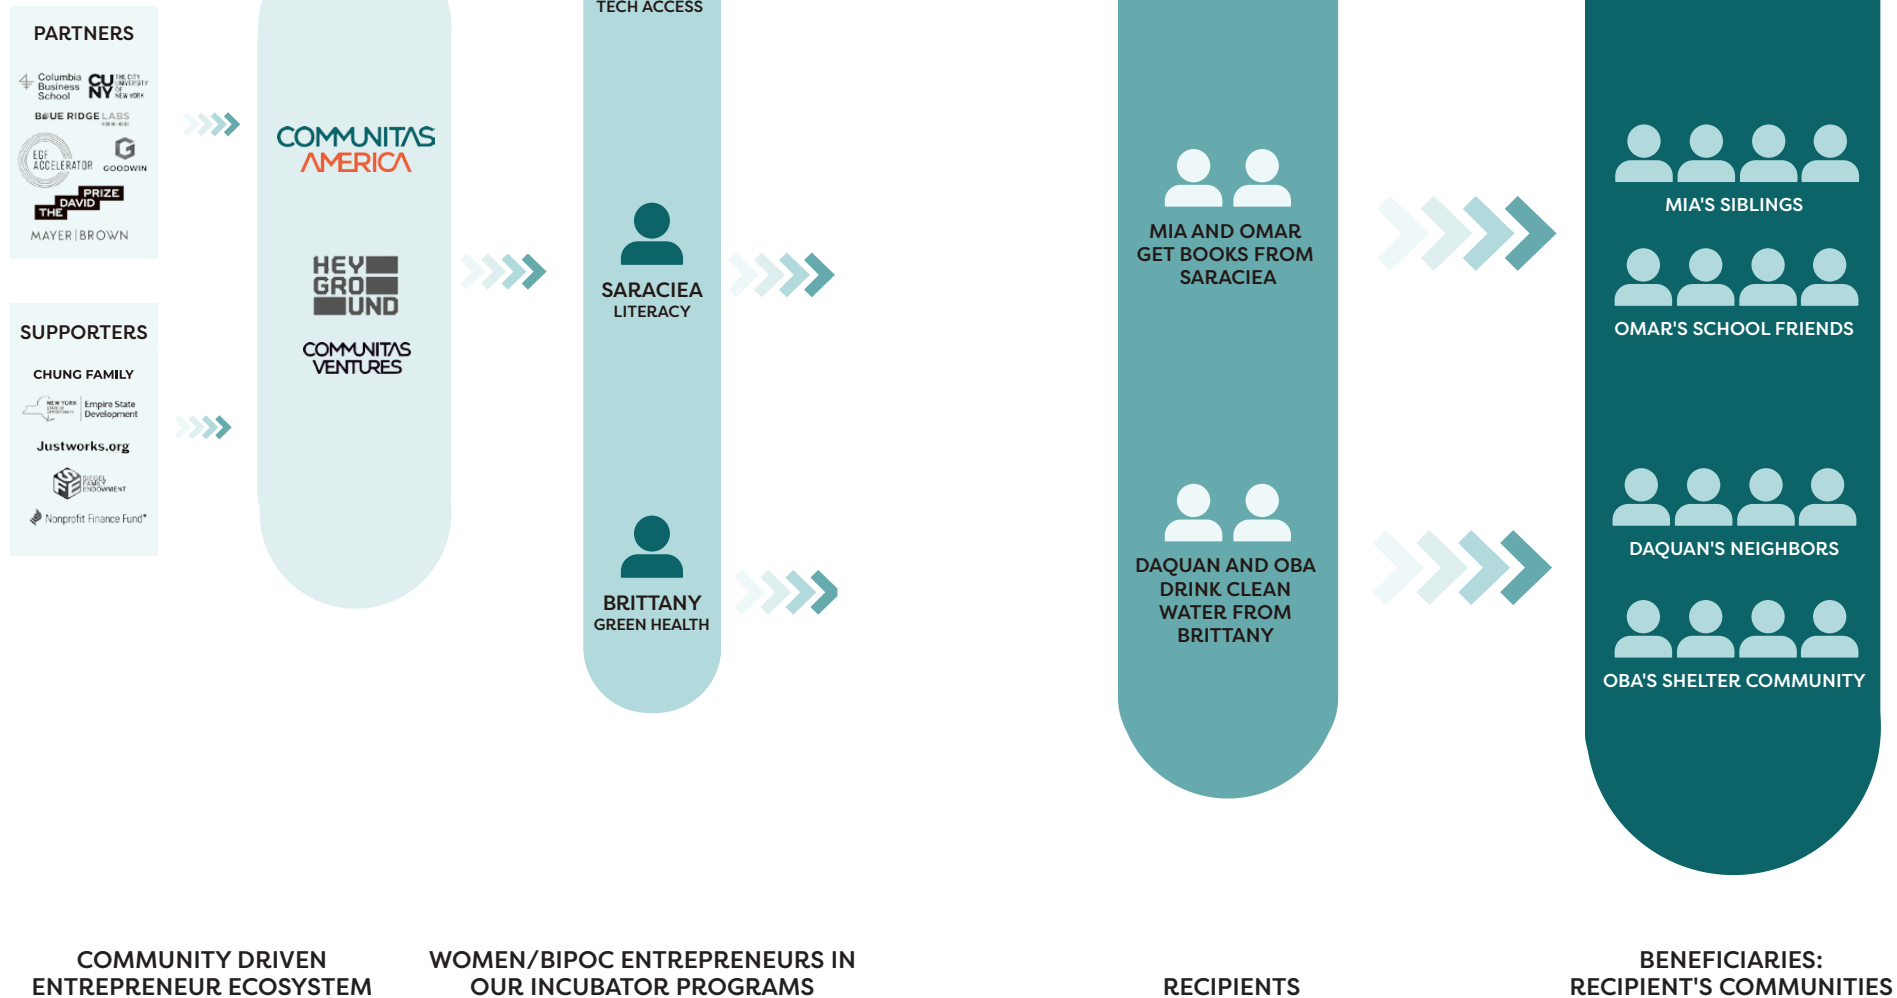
PARTNERS

Columbia Business School

CUNY THE CITY UNIVERSITY OF NEW YORK

BLUE RIDGE LABS

EGF ACCELERATOR

GOODWIN

THE DAVID PRIZE

MAYER|BROWN

SUPPORTERS

CHUNG FAMILY

NEW YORK STATE OF OPPORTUNITY Empire State Development

Justworks.org

SIEGEL FAMILY ENDOWMENT

Nonprofit Finance Fund

COMMUNITAS AMERICA

HEY GROUND

COMMUNITAS VENTURES

TECH ACCESS

SARACIEA
LITERACY

BRITTANY
GREEN HEALTH

MIA AND OMAR GET BOOKS FROM SARACIEA

DAQUAN AND OBA DRINK CLEAN WATER FROM BRITTANY

MIA'S SIBLINGS

OMAR'S SCHOOL FRIENDS

DAQUAN'S NEIGHBORS

OBA'S SHELTER COMMUNITY

COMMUNITY DRIVEN ENTREPRENEUR ECOSYSTEM

WOMEN/BIPOC ENTREPRENEURS IN OUR INCUBATOR PROGRAMS

RECIPIENTS

BENEFICIARIES: RECIPIENT'S COMMUNITIES